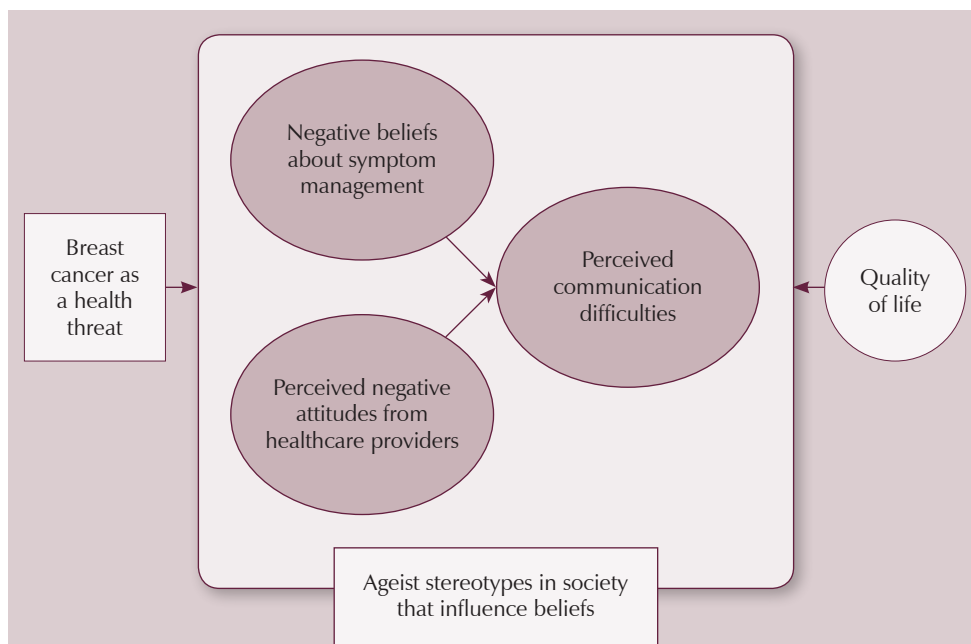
Breast cancer as a health threat

Negative beliefs about symptom management

Perceived negative attitudes from healthcare providers

Perceived communication difficulties

Quality of life

Ageist stereotypes in society that influence beliefs